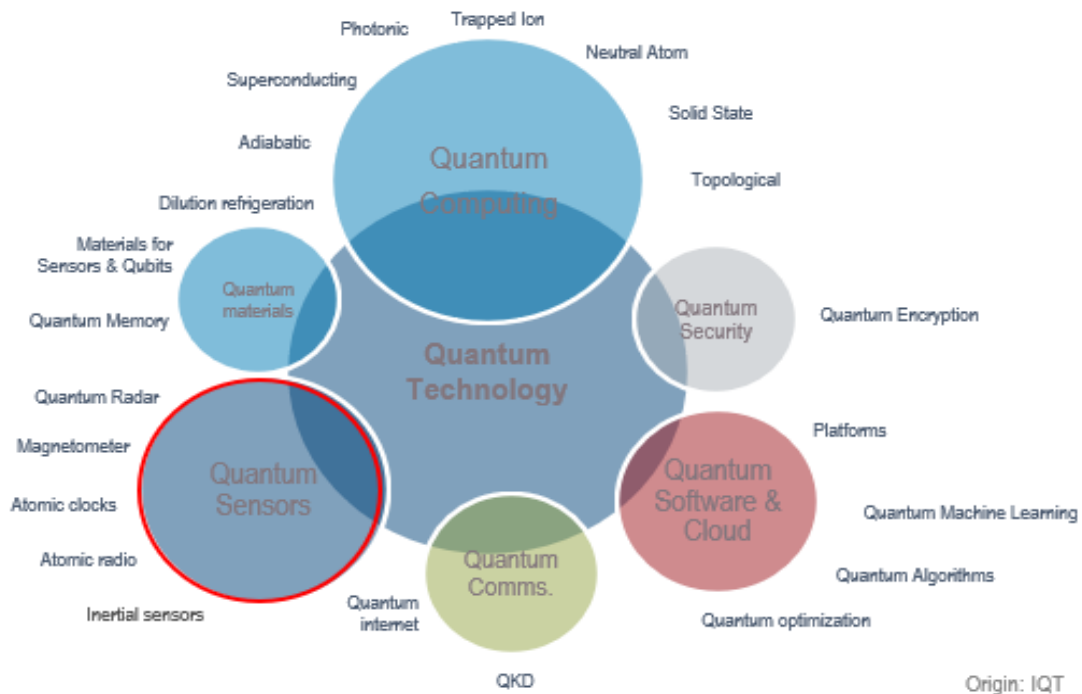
Photonic
Trapped Ion
Neutral Atom
Superconducting
Solid State
Adiabatic
Quantum Computing
Topological
Dilution refrigeration
Materials for Sensors & Qubits
Quantum materials
Quantum Memory
Quantum Security
Quantum Encryption
Quantum Technology
Quantum Radar
Magnetometer
Platforms
Quantum Sensors
Atomic clocks
Quantum Software & Cloud
Quantum Machine Learning
Atomic radio
Quantum Comms.
Quantum Algorithms
Inertial sensors
Quantum internet
Quantum optimization
QKD
Origin: IQT